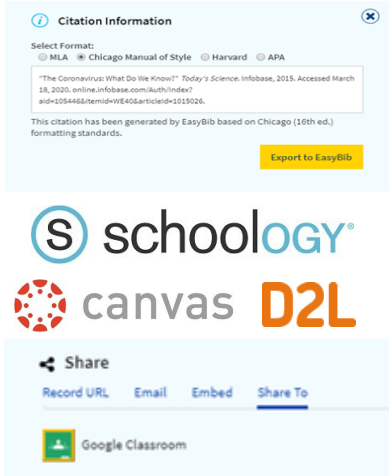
Citation Information

Select Format:
MLA Chicago Manual of Style Harvard APA

"The Coronavirus: What Do We Know?" Today's Science. Infobase, 2015. Accessed March 18, 2020. online.infobase.com/Auth/Index?aid=105446&itemid=WE40&articleId=1015026.

This citation has been generated by EasyBib based on Chicago (16th ed.) formatting standards.

Export to EasyBib

schoology®

canvas D2L

Share

Record URL Email Embed Share To

Google Classroom